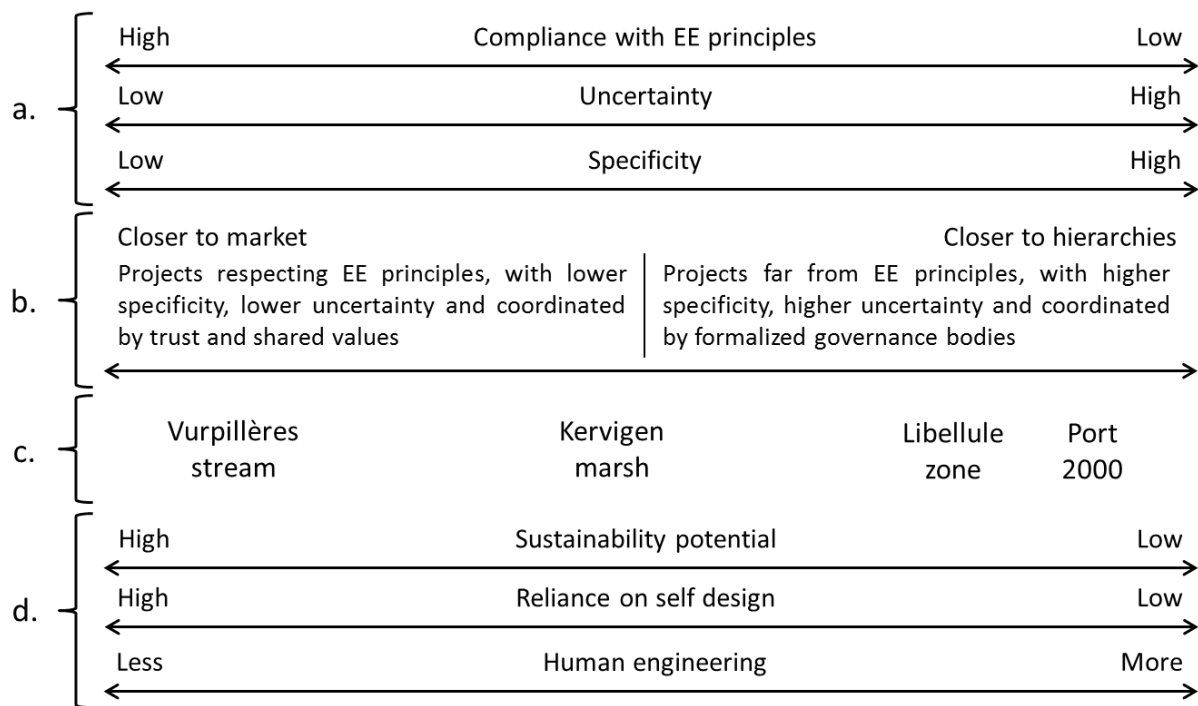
a.

High Compliance with EE principles Low

Low Uncertainty High

Low Specificity High

b.

Closer to market

Closer to hierarchies

Projects respecting EE principles, with lower specificity, lower uncertainty and coordinated by trust and shared values

Projects far from EE principles, with higher specificity, higher uncertainty and coordinated by formalized governance bodies

c.

Vurpillères stream

Kervigen marsh

Libellule zone

Port 2000

d.

High Sustainability potential Low

High Reliance on self design Low

Less Human engineering More